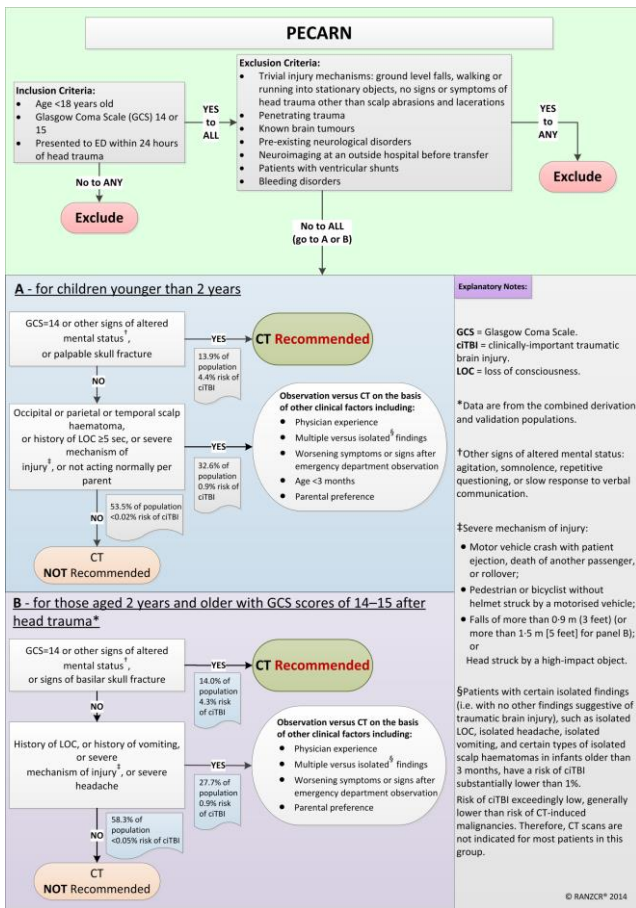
PECARN

Inclusion Criteria:
- Age <18 years old
- Glasgow Coma Scale (GCS) 14 or 15
- Presented to ED within 24 hours of head trauma

YES to ALL

Exclusion Criteria:
- Trivial injury mechanisms: ground level falls, walking or running into stationary objects, no signs or symptoms of head trauma other than scalp abrasions and lacerations
- Penetrating trauma
- Known brain tumours
- Pre-existing neurological disorders
- Neuroimaging at an outside hospital before transfer
- Patients with ventricular shunts
- Bleeding disorders

YES to ANY

Exclude

No to ANY

Exclude

No to ALL (go to A or B)

A - for children younger than 2 years

GCS=14 or other signs of altered mental status†, or palpable skull fracture

YES

CT Recommended

13.9% of population 4.4% risk of ciTBI

NO

Occipital or parietal or temporal scalp haematoma, or history of LOC ≥5 sec, or severe mechanism of injury‡, or not acting normally per parent

YES

32.6% of population 0.9% risk of ciTBI

Observation versus CT on the basis of other clinical factors including:
- Physician experience
- Multiple versus isolated§ findings
- Worsening symptoms or signs after emergency department observation
- Age <3 months
- Parental preference

NO

53.5% of population <0.02% risk of ciTBI

CT NOT Recommended

B - for those aged 2 years and older with GCS scores of 14–15 after head trauma*

GCS=14 or other signs of altered mental status†, or signs of basilar skull fracture

YES

CT Recommended

14.0% of population 4.3% risk of ciTBI

NO

History of LOC, or history of vomiting, or severe mechanism of injury‡, or severe headache

YES

27.7% of population 0.9% risk of ciTBI

Observation versus CT on the basis of other clinical factors including:
- Physician experience
- Multiple versus isolated§ findings
- Worsening symptoms or signs after emergency department observation
- Parental preference

NO

58.3% of population <0.05% risk of ciTBI

CT NOT Recommended

Explanatory Notes:

GCS = Glasgow Coma Scale.
ciTBI = clinically-important traumatic brain injury.
LOC = loss of consciousness.

*Data are from the combined derivation and validation populations.

†Other signs of altered mental status: agitation, somnolence, repetitive questioning, or slow response to verbal communication.

‡Severe mechanism of injury:
- Motor vehicle crash with patient ejection, death of another passenger, or rollover;
- Pedestrian or bicyclist without helmet struck by a motorised vehicle;
- Falls of more than 0·9 m (3 feet) (or more than 1·5 m [5 feet] for panel B); or
Head struck by a high-impact object.

§Patients with certain isolated findings (i.e. with no other findings suggestive of traumatic brain injury), such as isolated LOC, isolated headache, isolated vomiting, and certain types of isolated scalp haematomas in infants older than 3 months, have a risk of ciTBI substantially lower than 1%.

Risk of ciTBI exceedingly low, generally lower than risk of CT-induced malignancies. Therefore, CT scans are not indicated for most patients in this group.

© RANZCR® 2014